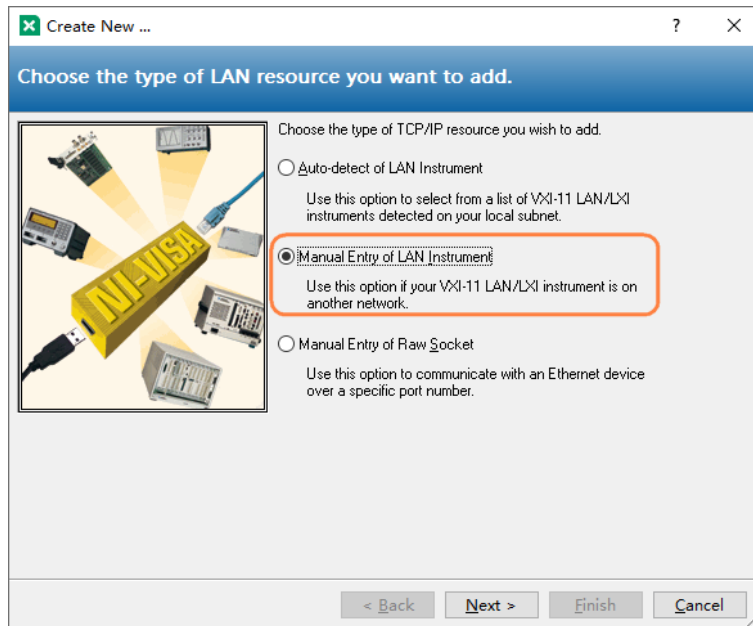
Create New ...

?

X

Choose the type of LAN resource you want to add.

NI-VISA

Choose the type of TCP/IP resource you wish to add.

Auto-detect of LAN Instrument

Use this option to select from a list of VXI-11 LAN/LXI instruments detected on your local subnet.

Manual Entry of LAN Instrument

Use this option if your VXI-11 LAN/LXI instrument is on another network.

Manual Entry of Raw Socket

Use this option to communicate with an Ethernet device over a specific port number.

< Back

Next >

Finish

Cancel